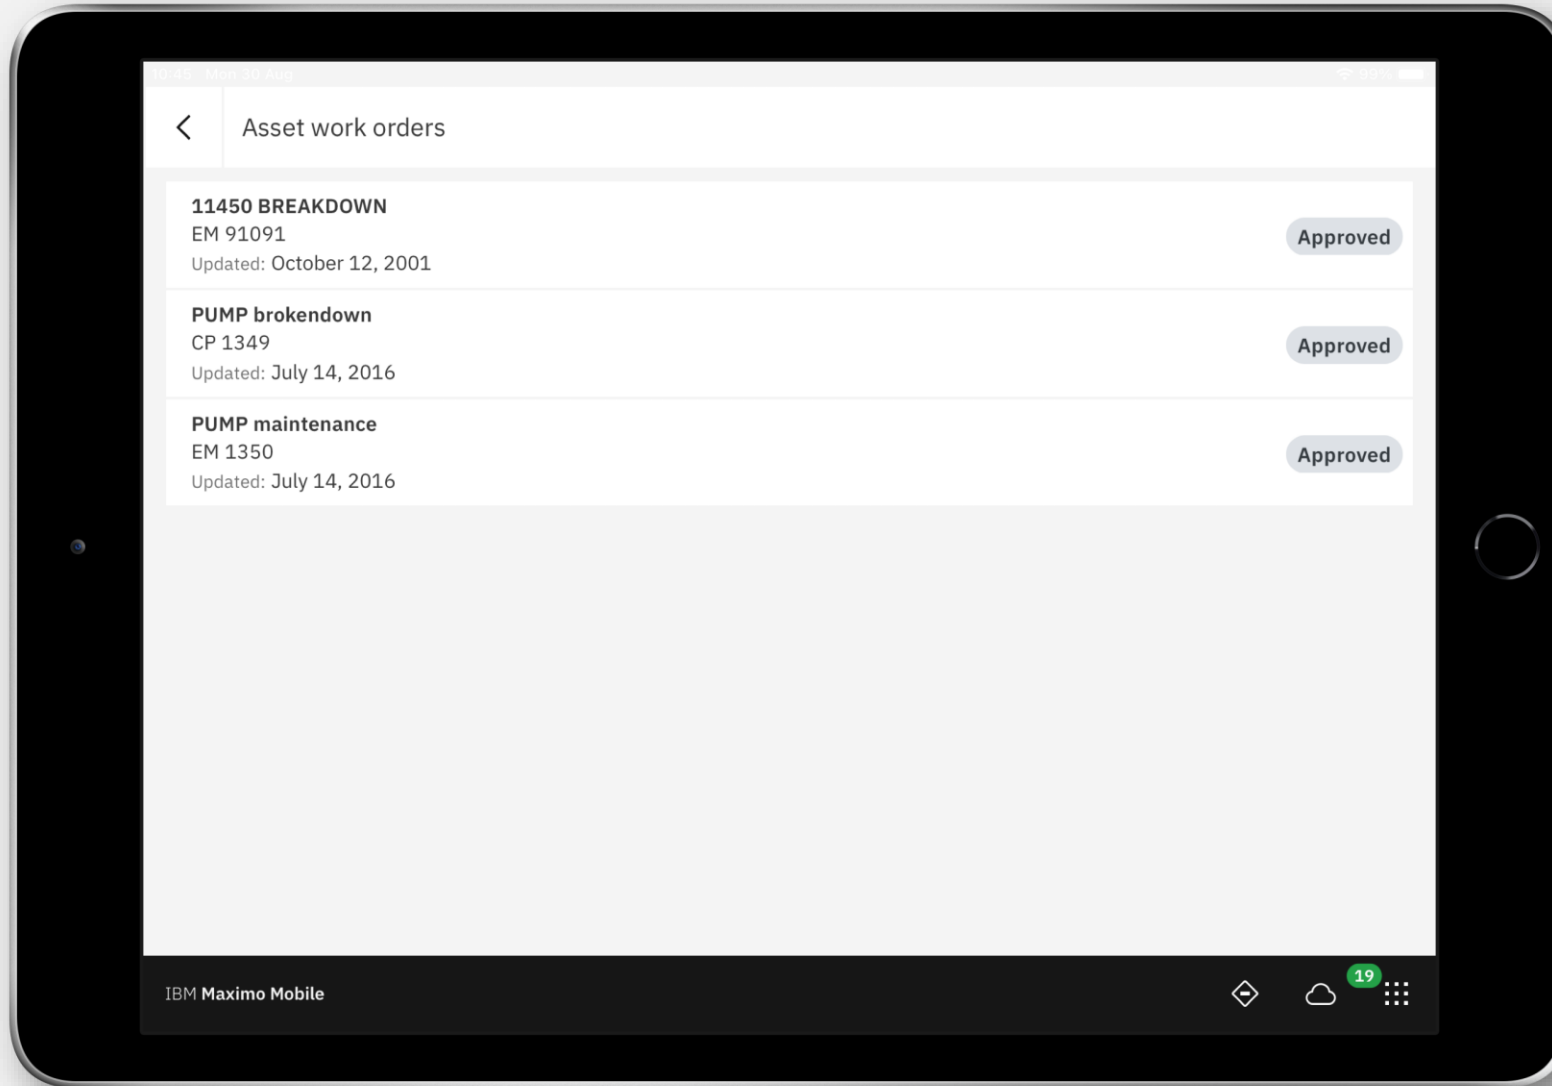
10:45 Mon 30 Aug

90%

Asset work orders

11450 BREAKDOWN
EM 91091
Updated: October 12, 2001

Approved

PUMP brokendown
CP 1349
Updated: July 14, 2016

Approved

PUMP maintenance
EM 1350
Updated: July 14, 2016

Approved

IBM Maximo Mobile

19